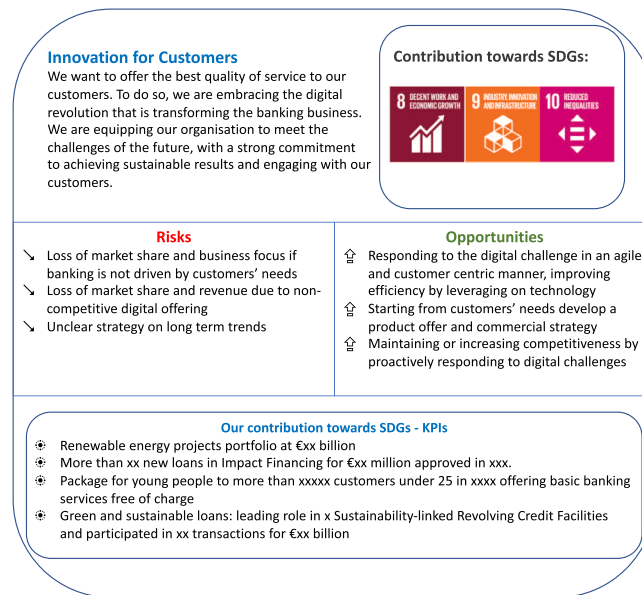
Innovation for Customers

We want to offer the best quality of service to our customers. To do so, we are embracing the digital revolution that is transforming the banking business. We are equipping our organisation to meet the challenges of the future, with a strong commitment to achieving sustainable results and engaging with our customers.

Contribution towards SDGs:

8 DECENT WORK AND ECONOMIC GROWTH

9 INDUSTRY, INNOVATION AND INFRASTRUCTURE

10 REDUCED INEQUALITIES

Risks

↘ Loss of market share and business focus if banking is not driven by customers' needs

↘ Loss of market share and revenue due to non-competitive digital offering

↘ Unclear strategy on long term trends

Opportunities

⇧ Responding to the digital challenge in an agile and customer centric manner, improving efficiency by leveraging on technology

⇧ Starting from customers' needs develop a product offer and commercial strategy

⇧ Maintaining or increasing competitiveness by proactively responding to digital challenges

Our contribution towards SDGs - KPIs

Renewable energy projects portfolio at €xx billion

More than xx new loans in Impact Financing for €xx million approved in xxx.

Package for young people to more than xxxxx customers under 25 in xxxx offering basic banking services free of charge

Green and sustainable loans: leading role in x Sustainability-linked Revolving Credit Facilities and participated in xx transactions for €xx billion